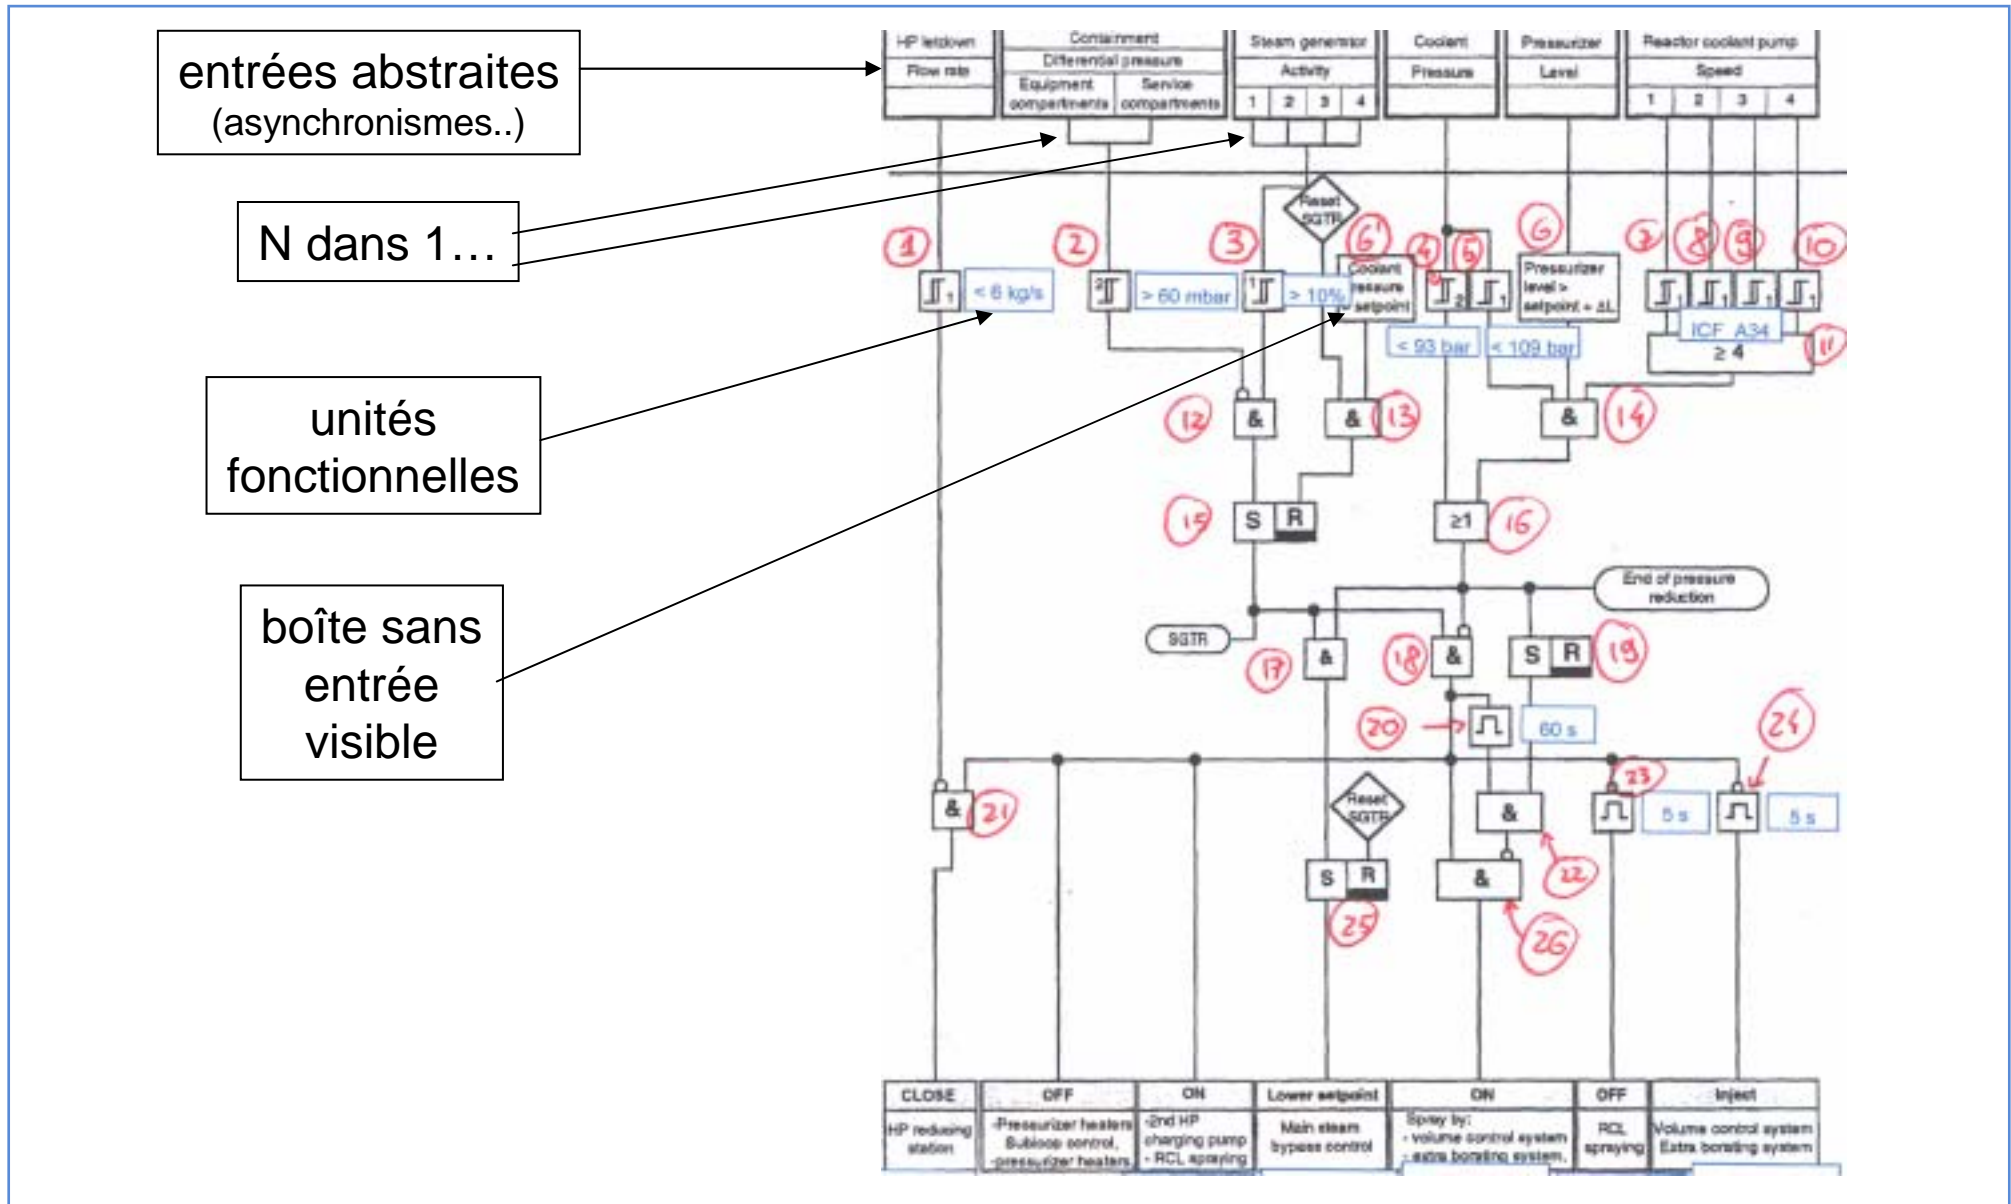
entrées abstraites
(asynchronismes..)

N dans 1…

unités fonctionnelles

boîte sans entrée visible

| HP letdown | Containment Differential pressure | | Steam generator Activity | Coolant | Pressurizer | Reactor coolant pump Speed |
|---|---|---|---|---|---|---|
| Flow rate | Equipment compartments | Service compartments | 1 2 3 4 | Pressure | Level | 1 2 3 4 |

Reset SGTR

1 2 3 6' 4 5 6 7 8 9 10

< 6 kg/s
> 60 mbar
> 10%
Coolant pressure setpoint
< 93 bar
< 109 bar
Pressurizer level > setpoint + ΔL
ICF A34
≥ 4
11

& 12
& 13
& 14

S R 15
≥1 16

End of pressure reduction

SGTR
& 17
& 18
S R 19

20
60 s

24
23
& 21
Reset SGTR
& 22
5 s
5 s
S R 25
& 26

| CLOSE | OFF | ON | Lower setpoint | ON | OFF | Inject |
|---|---|---|---|---|---|---|
| HP reducing station | -Pressurizer heaters Bubloop control, -pressurizer heaters | -2nd HP charging pump - RCL spraying | Main steam bypass control | Spray by: - volume control system - extra borating system. | RCL spraying | Volume control system Extra borating system |